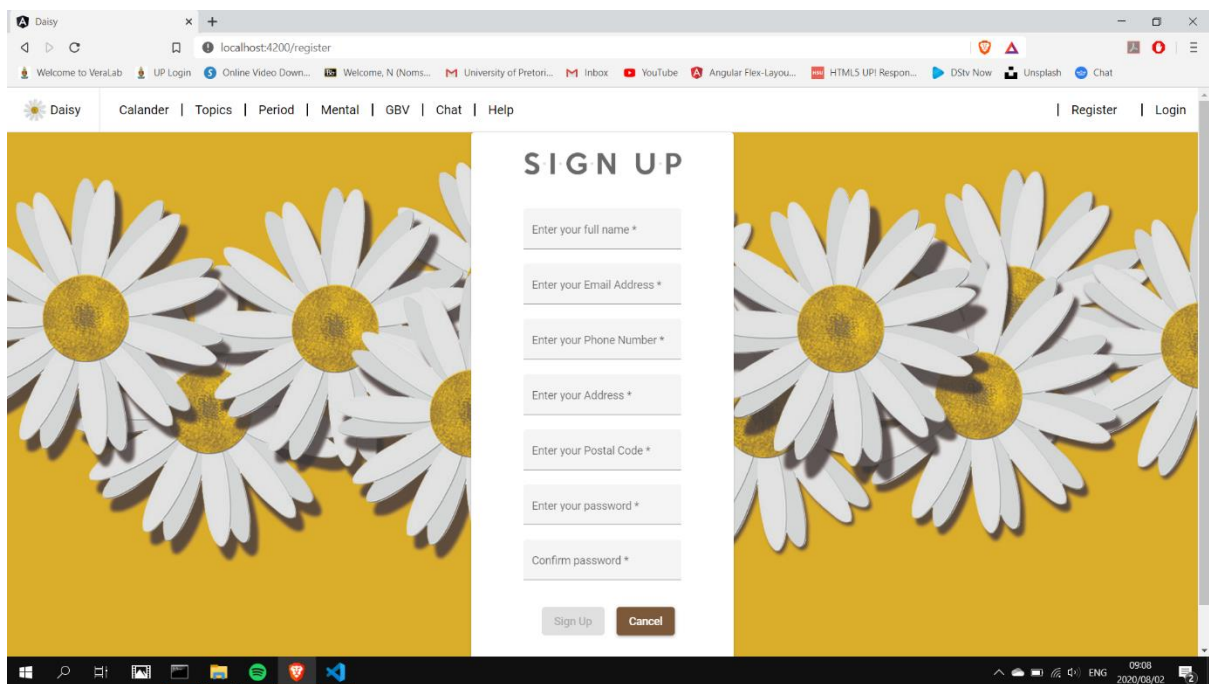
Daisy

localhost:4200/register

Welcome to VeraLab | UP Login | Online Video Down... | Welcome, N (Noms... | University of Pretori... | Inbox | YouTube | Angular Flex-Layou... | HTML5 UP! Respon... | DStv Now | Unsplash | Chat

Daisy | Calander | Topics | Period | Mental | GBV | Chat | Help | Register | Login

SIGN UP

Enter your full name *

Enter your Email Address *

Enter your Phone Number *

Enter your Address *

Enter your Postal Code *

Enter your password *

Confirm password *

Sign Up | Cancel

ENG 09:08 2020/08/02